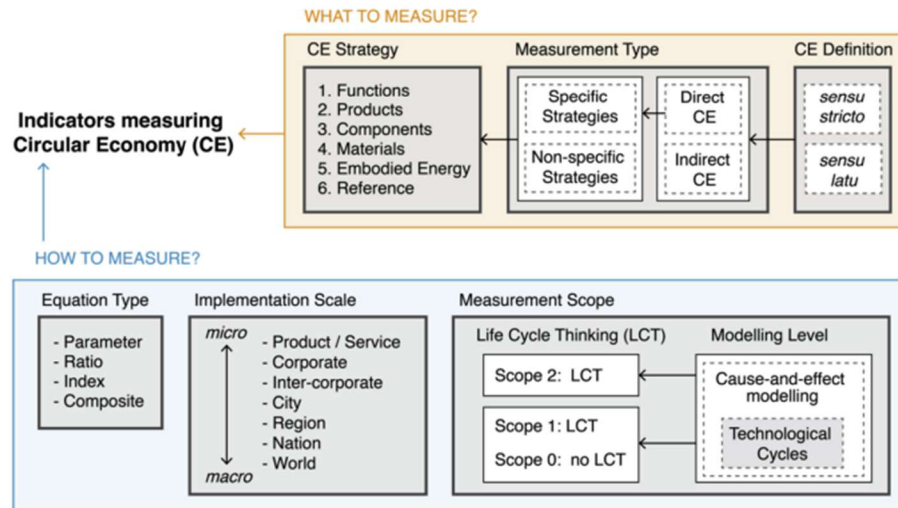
WHAT TO MEASURE?

CE Strategy

1. Functions
2. Products
3. Components
4. Materials
5. Embodied Energy
6. Reference

Measurement Type

Specific Strategies

Non-specific Strategies

Direct CE

Indirect CE

CE Definition

sensu stricto

sensu latu

Indicators measuring Circular Economy (CE)

HOW TO MEASURE?

Equation Type

- Parameter
- Ratio
- Index
- Composite

Implementation Scale

micro

macro

- Product / Service
- Corporate
- Inter-corporate
- City
- Region
- Nation
- World

Measurement Scope

Life Cycle Thinking (LCT)

Scope 2: LCT

Scope 1: LCT

Scope 0: no LCT

Modelling Level

Cause-and-effect modelling

Technological Cycles